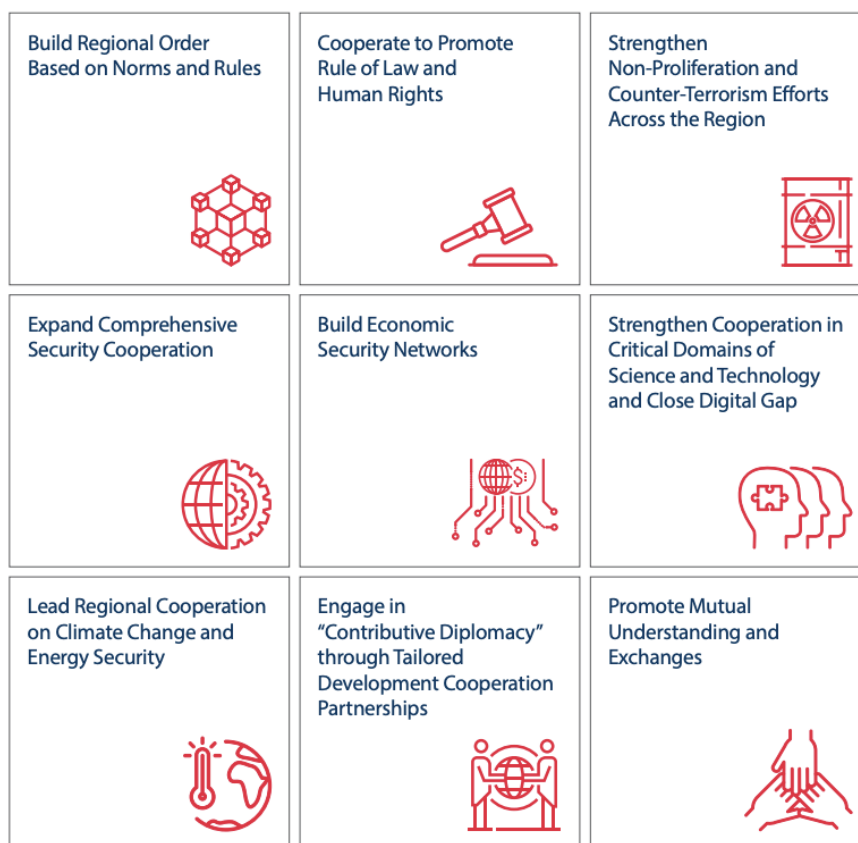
Build Regional Order Based on Norms and Rules

Cooperate to Promote Rule of Law and Human Rights

Strengthen Non-Proliferation and Counter-Terrorism Efforts Across the Region

Expand Comprehensive Security Cooperation

Build Economic Security Networks

Strengthen Cooperation in Critical Domains of Science and Technology and Close Digital Gap

Lead Regional Cooperation on Climate Change and Energy Security

Engage in “Contributive Diplomacy” through Tailored Development Cooperation Partnerships

Promote Mutual Understanding and Exchanges